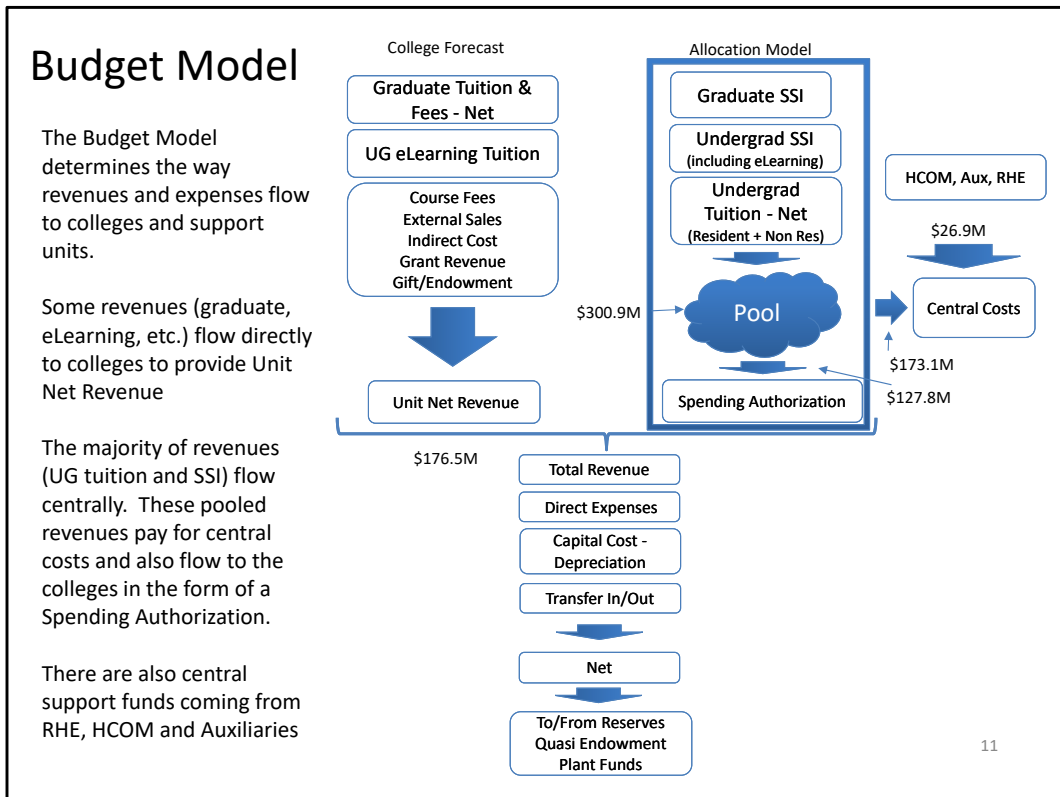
Budget Model

The Budget Model determines the way revenues and expenses flow to colleges and support units.

Some revenues (graduate, eLearning, etc.) flow directly to colleges to provide Unit Net Revenue

The majority of revenues (UG tuition and SSI) flow centrally. These pooled revenues pay for central costs and also flow to the colleges in the form of a Spending Authorization.

There are also central support funds coming from RHE, HCOM and Auxiliaries

College Forecast

Graduate Tuition & Fees - Net

UG eLearning Tuition

Course Fees
External Sales
Indirect Cost
Grant Revenue
Gift/Endowment

Unit Net Revenue

Allocation Model

Graduate SSI

Undergrad SSI
(including eLearning)

Undergrad Tuition - Net
(Resident + Non Res)

$300.9M

Pool

Spending Authorization

HCOM, Aux, RHE

$26.9M

Central Costs

$173.1M

$127.8M

$176.5M

Total Revenue

Direct Expenses

Capital Cost - Depreciation

Transfer In/Out

Net

To/From Reserves
Quasi Endowment
Plant Funds

11